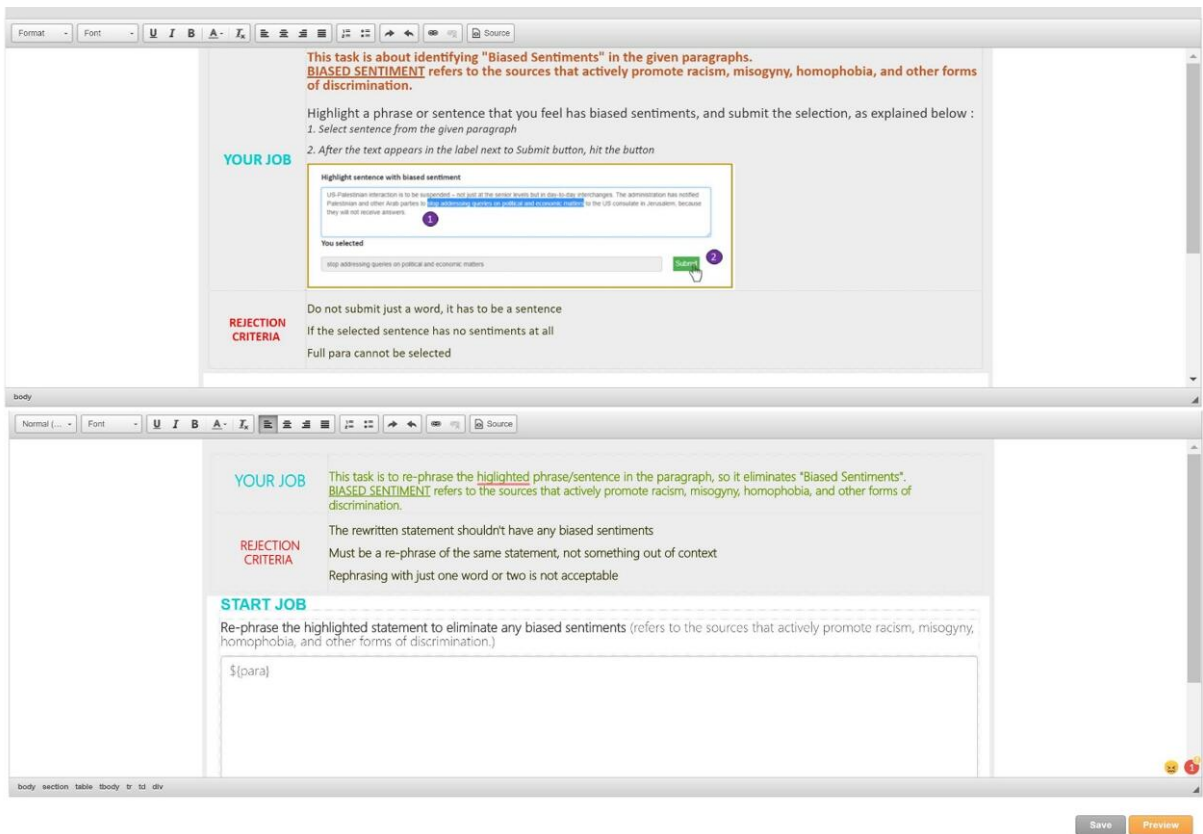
Format Font U I B A Tx Source

This task is about identifying "Biased Sentiments" in the given paragraphs.
BIASED SENTIMENT refers to the sources that actively promote racism, misogyny, homophobia, and other forms of discrimination.

Highlight a phrase or sentence that you feel has biased sentiments, and submit the selection, as explained below :
1. Select sentence from the given paragraph
2. After the text appears in the label next to Submit button, hit the button

YOUR JOB

Highlight sentence with biased sentiment

US-Palestinian interaction is to be suspended – not just at the senior levels but in day-to-day interchanges. The administration has notified Palestinian and other Arab parties to stop addressing queries on political and economic matters to the US consulate in Jerusalem, because they will not receive answers.

1

You selected

stop addressing queries on political and economic matters

Submit 2

REJECTION CRITERIA

Do not submit just a word, it has to be a sentence
If the selected sentence has no sentiments at all
Full para cannot be selected

body

Normal (... Font U I B A Tx Source

YOUR JOB

This task is to re-phrase the higlighted phrase/sentence in the paragraph, so it eliminates "Biased Sentiments".
BIASED SENTIMENT refers to the sources that actively promote racism, misogyny, homophobia, and other forms of discrimination.

REJECTION CRITERIA

The rewritten statement shouldn't have any biased sentiments
Must be a re-phrase of the same statement, not something out of context
Rephrasing with just one word or two is not acceptable

START JOB

Re-phrase the highlighted statement to eliminate any biased sentiments (refers to the sources that actively promote racism, misogyny, homophobia, and other forms of discrimination.)

${para}

body section table tbody tr td div

Save Preview